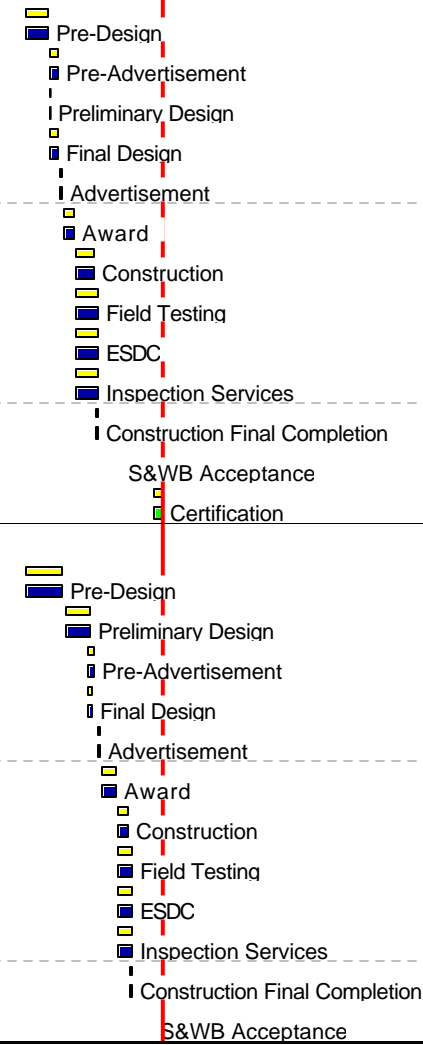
Pre-Design
Pre-Advertisement
Preliminary Design
Final Design
Advertisement
Award
Construction
Field Testing
ESDC
Inspection Services
Construction Final Completion
S&WB Acceptance
Certification

Pre-Design
Preliminary Design
Pre-Advertisement
Final Design
Advertisement
Award
Construction
Field Testing
ESDC
Inspection Services
Construction Final Completion
S&WB Acceptance